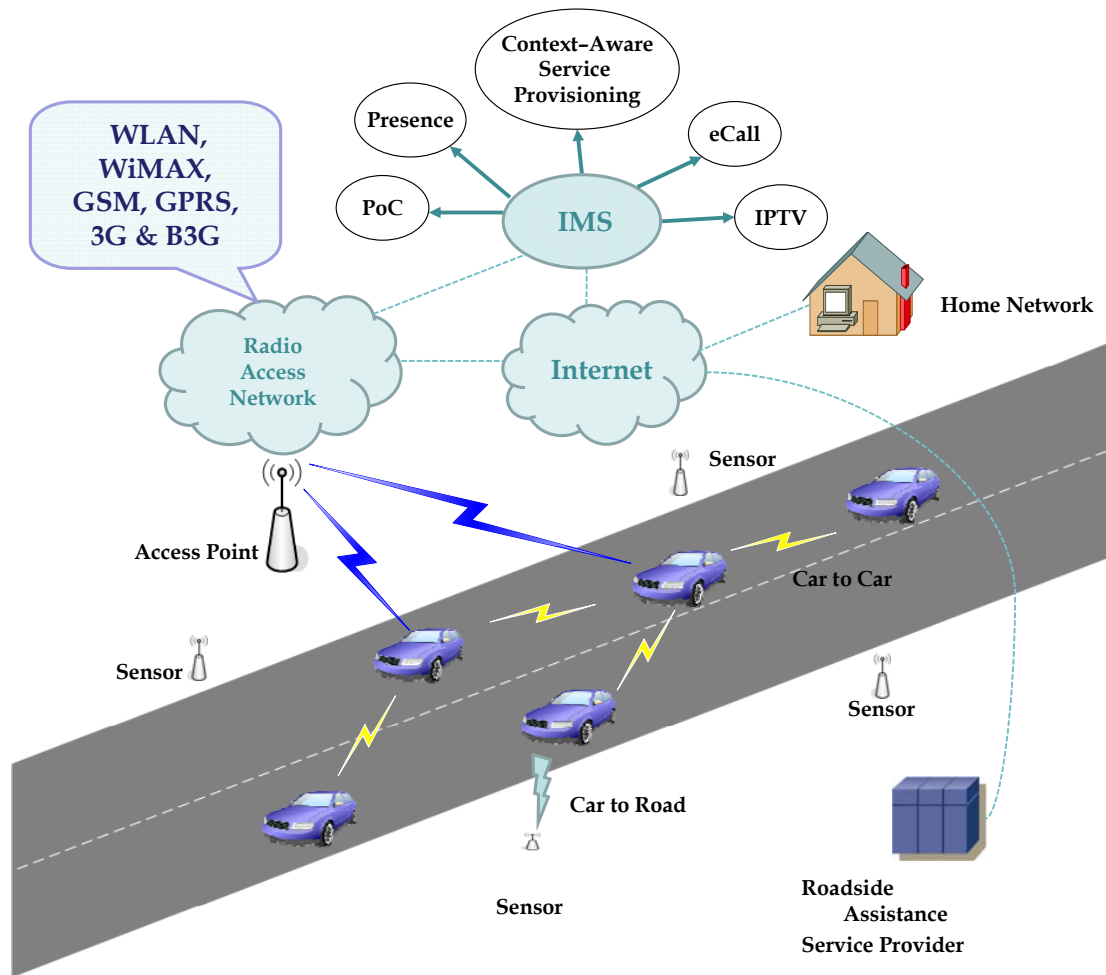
WLAN,
WiMAX,
GSM, GPRS,
3G & B3G

Context–Aware
Service
Provisioning

Presence

eCall

PoC

IMS

IPTV

Home Network

Radio
Access
Network

Internet

Sensor

Access Point

Car to Car

Sensor

Sensor

Car to Road

Sensor

Roadside
Assistance
Service Provider